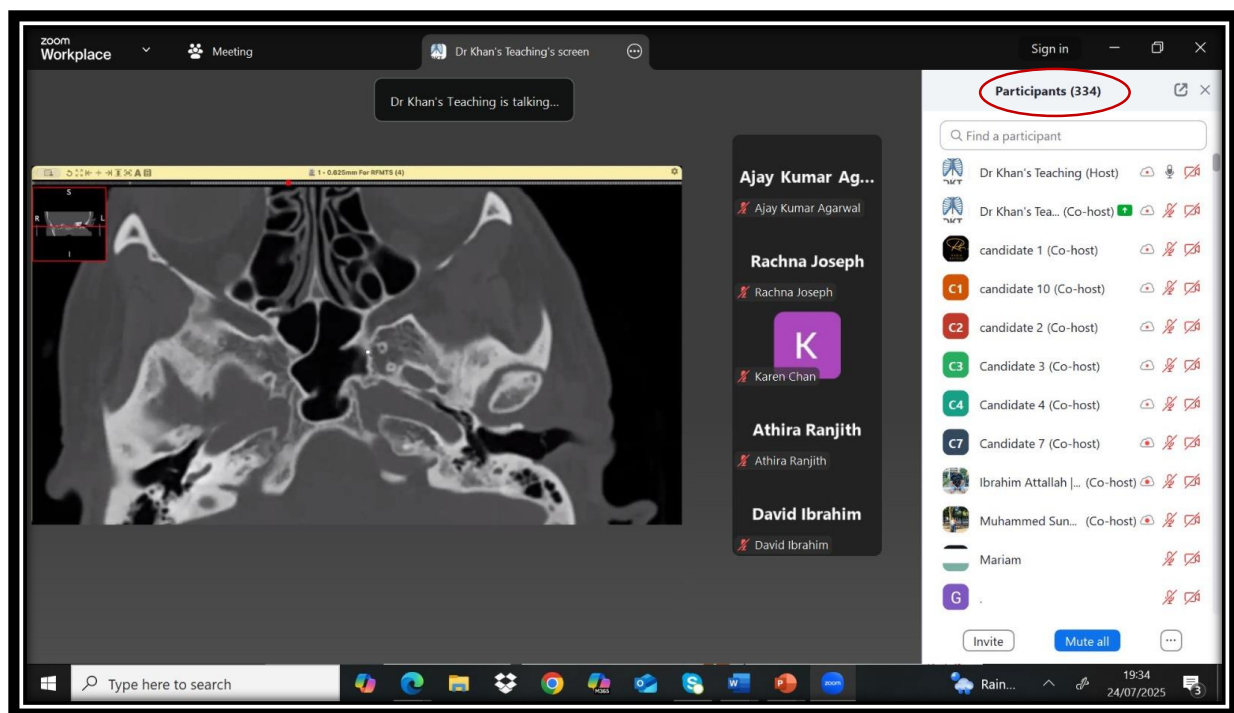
zoom Workplace

Meeting

Dr Khan's Teaching's screen

Sign in

Dr Khan's Teaching is talking...

1 - 0.625mm For RFMTS (4)

S
R
L
I

Ajay Kumar Ag...
Ajay Kumar Agarwal

Rachna Joseph
Rachna Joseph

K
Karen Chan

Athira Ranjith
Athira Ranjith

David Ibrahim
David Ibrahim

Participants (334)

Find a participant

Dr Khan's Teaching (Host)
Dr Khan's Tea... (Co-host)
candidate 1 (Co-host)
C1 candidate 10 (Co-host)
C2 candidate 2 (Co-host)
C3 Candidate 3 (Co-host)
C4 Candidate 4 (Co-host)
C7 Candidate 7 (Co-host)
Ibrahim Attallah |... (Co-host)
Muhammed Sun... (Co-host)
Mariam
G .

Invite
Mute all

Type here to search

Rain...

19:34
24/07/2025

3